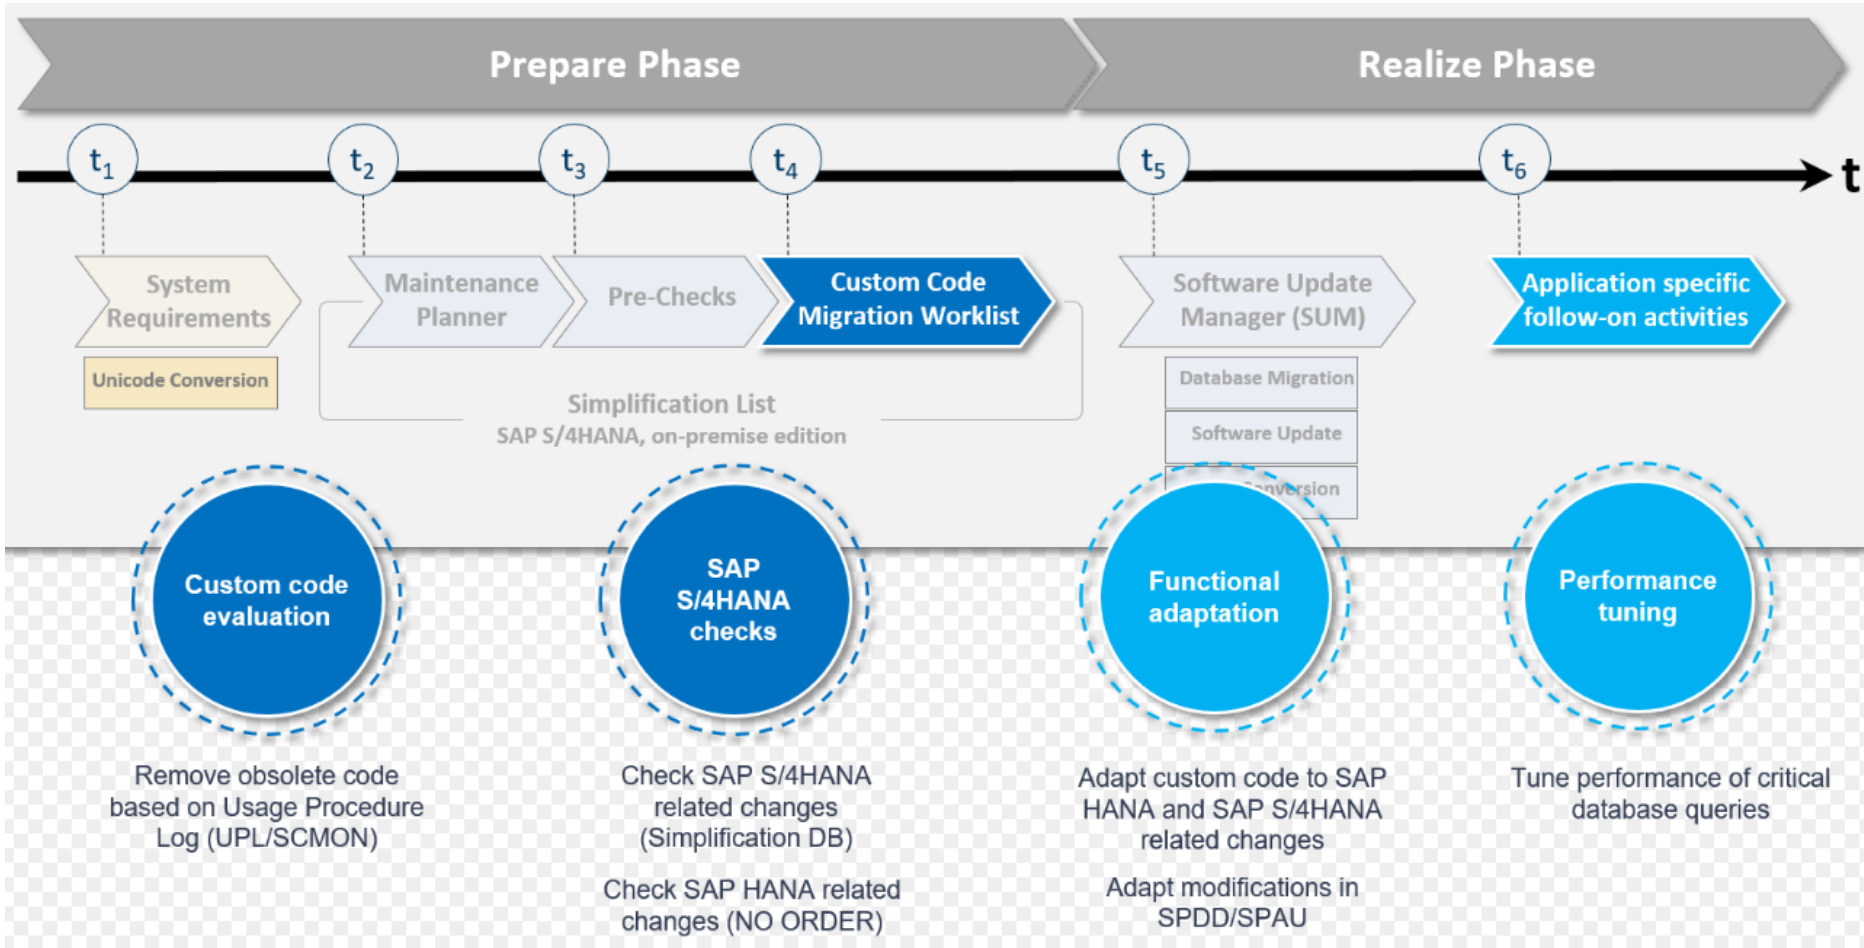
Prepare Phase

Realize Phase

$t_1$ $t_2$ $t_3$ $t_4$ $t_5$ $t_6$ t

System Requirements

Unicode Conversion

Maintenance Planner

Pre-Checks

Custom Code Migration Worklist

Software Update Manager (SUM)

Database Migration

Software Update

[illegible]nversion

Application specific follow-on activities

Simplification List
SAP S/4HANA, on-premise edition

Custom code evaluation

Remove obsolete code based on Usage Procedure Log (UPL/SCMON)

SAP S/4HANA checks

Check SAP S/4HANA related changes (Simplification DB)

Check SAP HANA related changes (NO ORDER)

Functional adaptation

Adapt custom code to SAP HANA and SAP S/4HANA related changes

Adapt modifications in SPDD/SPAU

Performance tuning

Tune performance of critical database queries